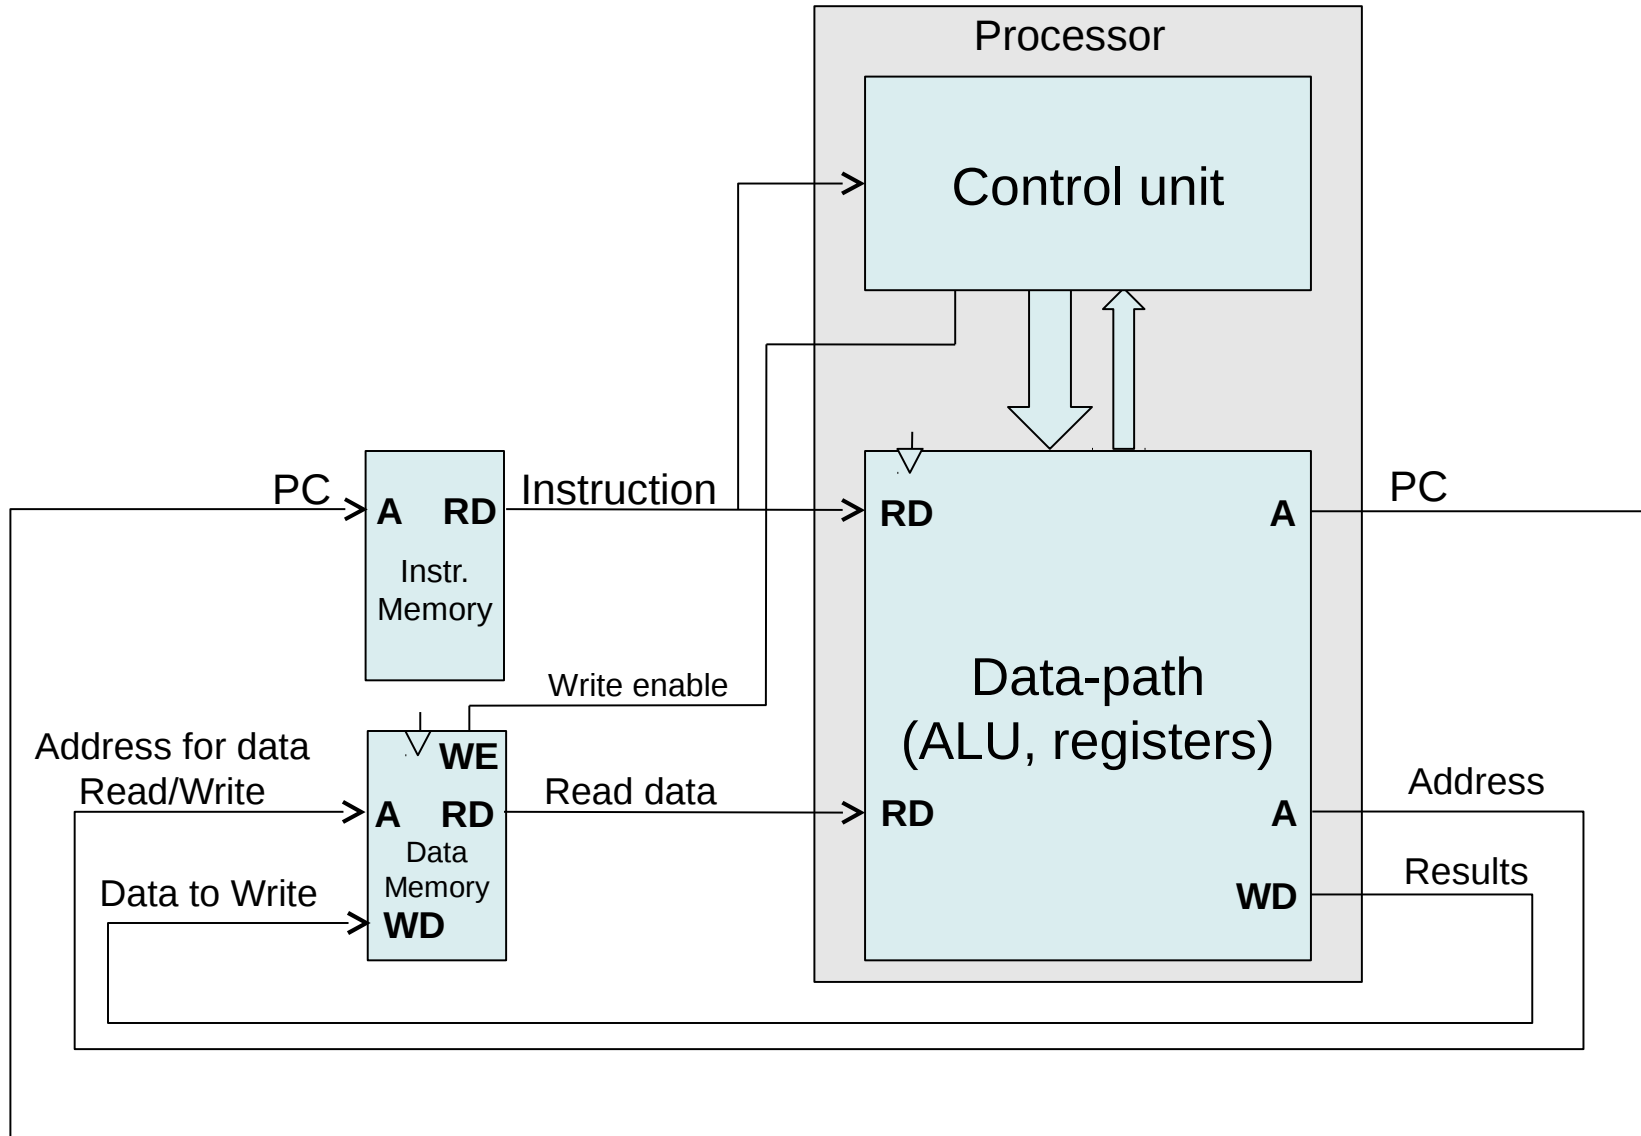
Processor

Control unit

PC

A RD

Instr. Memory

Instruction

RD

A

PC

Data-path (ALU, registers)

Write enable

WE

Address for data Read/Write

A RD

Data Memory

Read data

RD

A

Address

Data to Write

WD

WD

Results